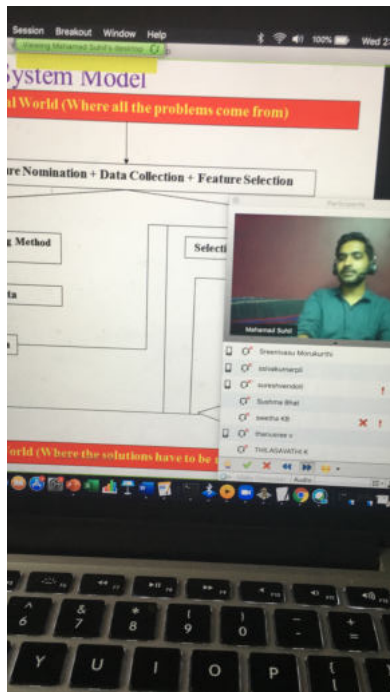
Session Breakout Window Help
Viewing Mohamed Suhil's desktop
100% Wed 2

ystem Model
l World (Where all the problems come from)
re Nomination + Data Collection + Feature Selection
g Method
Selecti
ta
s
orld (Where the solutions have to be

Participants
Mohamed Suhil
Sreenivasu Morukurthi
sslvakumarpil
sureshvendoti
Sushma Bhat
swetha KB
tharuvasan
THILAGAVATHI K

Audio

F6 F7 F8 F9 F10 F11 F12
^ 6 & 7 * 8 ( 9 ) 0 _ - + =
Y U I O P { [